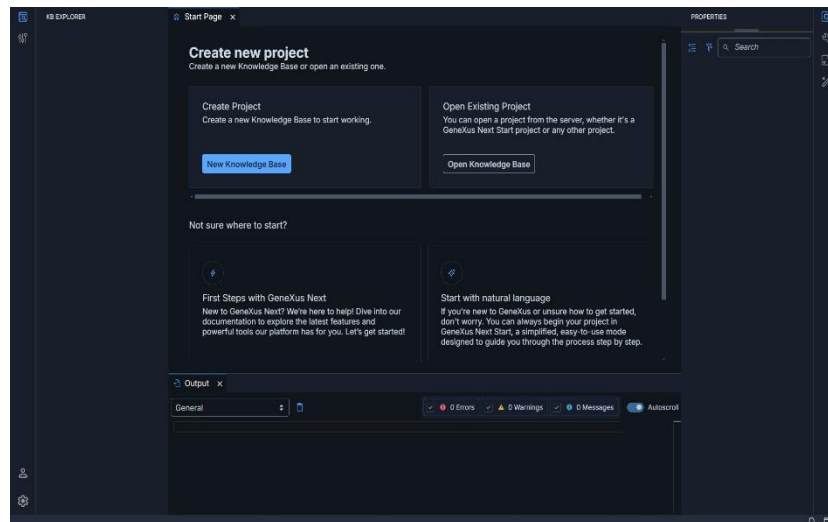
KB EXPLORER

Start Page ×

PROPERTIES

Search

Create new project
Create a new Knowledge Base or open an existing one.

Create Project
Create a new Knowledge Base to start working.

New Knowledge Base

Open Existing Project
You can open a project from the server, whether it's a GeneXus Next Start project or any other project.

Open Knowledge Base

Not sure where to start?

First Steps with GeneXus Next
New to GeneXus Next? We're here to help! Dive into our documentation to explore the latest features and powerful tools our platform has for you. Let's get started!

Start with natural language
If you're new to GeneXus or unsure how to get started, don't worry. You can always begin your project in GeneXus Next Start, a simplified, easy-to-use mode designed to guide you through the process step by step.

Output ×

General

0 Errors

0 Warnings

0 Messages

Autoscroll